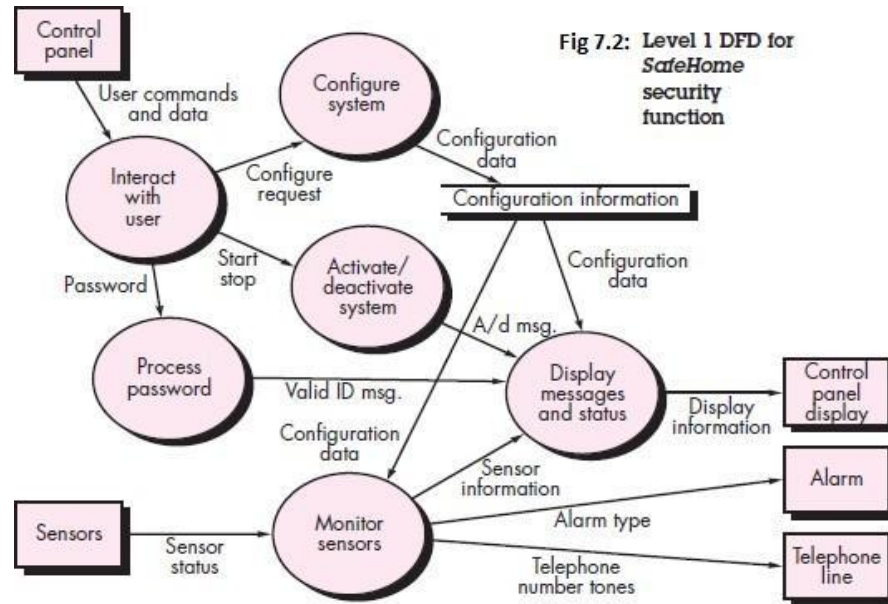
Control panel

User commands and data

Configure system

Fig 7.2: Level 1 DFD for *SafeHome* security function

Configuration data

Interact with user

Configure request

Configuration information

Start stop

Configuration data

Password

Activate/ deactivate system

A/d msg.

Process password

Valid ID msg.

Display messages and status

Display information

Control panel display

Configuration data

Sensor information

Alarm

Sensors

Monitor sensors

Alarm type

Sensor status

Telephone number tones

Telephone line